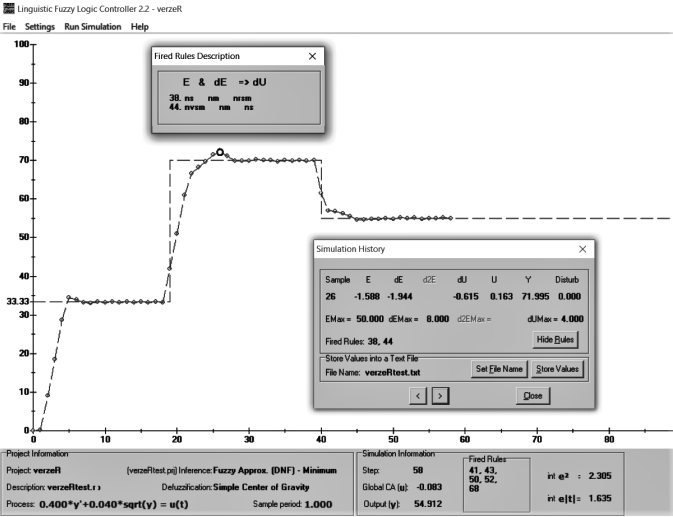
Linguistic Fuzzy Logic Controller 2.2 - verzeR

File Settings Run Simulation Help

Fired Rules Description

E & dE => dU
38. ns nm nvsm
44. nvsm nm ns

Simulation History

| Sample | E | dE | d2E | dU | U | Y | Disturb |
|---|---|---|---|---|---|---|---|
| 26 | -1.508 | -1.944 | | -0.615 | 0.163 | 71.995 | 0.000 |

EMax = 50.000 dEMax = 8.000 d2EMax = dUMax = 4.000

Fired Rules: 38, 44

Hide Rules

Store Values into a Text File

File Name: verzeRtest.txt

Set File Name

Store Values

<

>

Close

100
90
80
70
60
50
40
33.33
30
20
10
0

0
10
20
30
40
50
60
70
80

Project Information

Project: verzeR

(verzeRtest.prj) Inference: Fuzzy Approx. (DNF) - Minimum

Description: verzeRtest.r

Defuzzification: Simple Center of Gravity

Process: $0.400*y''+0.040*\text{sqrt}(y) = u(t)$

Sample period: 1.000

Simulation Information

Step: 58

Global CA (u): -0.083

Output (y): 54.912

Fired Rules
41, 43,
50, 52,
68

int $e^2$ = 2.305

int e|t| = 1.635